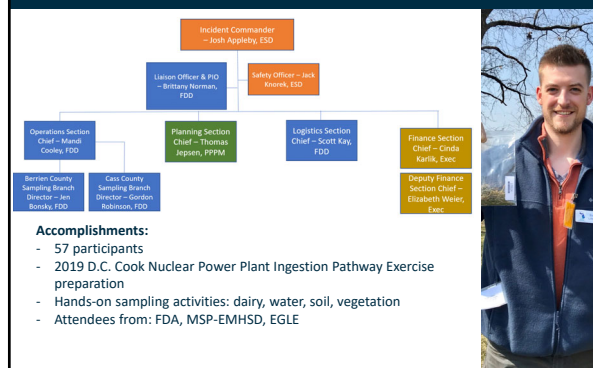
Incident Commander – Josh Appleby, ESD

Liaison Officer & PIO – Brittany Norman, FDD

Safety Officer – Jack Knorek, ESD

Operations Section Chief – Mandi Cooley, FDD

Planning Section Chief – Thomas Jepsen, PPPM

Logistics Section Chief – Scott Kay, FDD

Finance Section Chief – Cinda Karlik, Exec

Berrien County Sampling Branch Director – Jen Bonsky, FDD

Cass County Sampling Branch Director – Gordon Robinson, FDD

Deputy Finance Section Chief – Elizabeth Weier, Exec

Accomplishments:
- 57 participants
- 2019 D.C. Cook Nuclear Power Plant Ingestion Pathway Exercise preparation
- Hands-on sampling activities: dairy, water, soil, vegetation
- Attendees from: FDA, MSP-EMHSD, EGLE